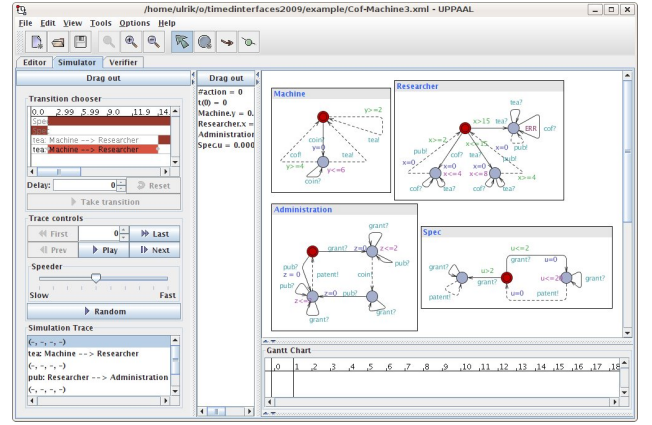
/home/ulrik/o/timedinterfaces2009/example/Cof-Machine3.xml - UPPAAL

File Edit View Tools Options Help

Editor Simulator Verifier

Drag out

Transition chooser

0.0 2.99 5.99 9.0 11.9 14

Spe

tea: Machine --> Researcher

tea: Machine --> Researcher

Delay: 0 Reset

Take transition

Trace controls

First 0 Last

Prev Play Next

Speeder

Slow Fast

Random

Simulation Trace

(-, -, -, -)

tea: Machine --> Researcher

(-, -, -, -)

pub: Researcher --> Administration

(-, -, -, -)

Drag out

#action = 0
t(0) = 0
Machine.y = 0.
Researcher.x =
Administration
Spec.u = 0.000

Machine

y>=2

coin?

y=0

tea!

cof!

y>=4

y<=6

coin?

Researcher

tea?

x>=15

x=0

ERR

x>=2

cof?

x<=15

pub!

x=0

x=0

x<=8

cof?

x=0

pub!

cof

tea?

x>=4

Administration

grant?

z=0

z<=2

pub?

pub?

patent!

z = 0

z<=2

z=0

pub?

grant?

Spec

u<=2

grant?

u>2

u=0

u<=2

grant?

pub?

patent?

u=0

patent!

Gantt Chart

,0 ,1 ,2 ,3 ,4 ,5 ,6 ,7 ,8 ,9 ,10 ,11 ,12 ,13 ,14 ,15 ,16 ,17 ,18